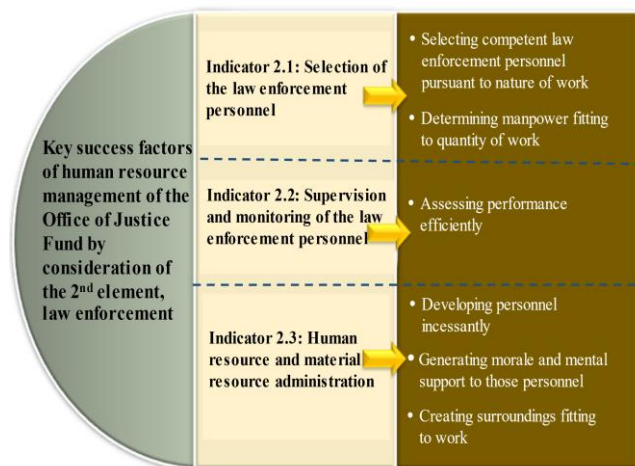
Key success factors of human resource management of the Office of Justice Fund by consideration of the 2$^{nd}$ element, law enforcement

Indicator 2.1: Selection of the law enforcement personnel

• Selecting competent law enforcement personnel pursuant to nature of work

• Determining manpower fitting to quantity of work

Indicator 2.2: Supervision and monitoring of the law enforcement personnel

• Assessing performance efficiently

Indicator 2.3: Human resource and material resource administration

• Developing personnel incessantly

• Generating morale and mental support to those personnel

• Creating surroundings fitting to work